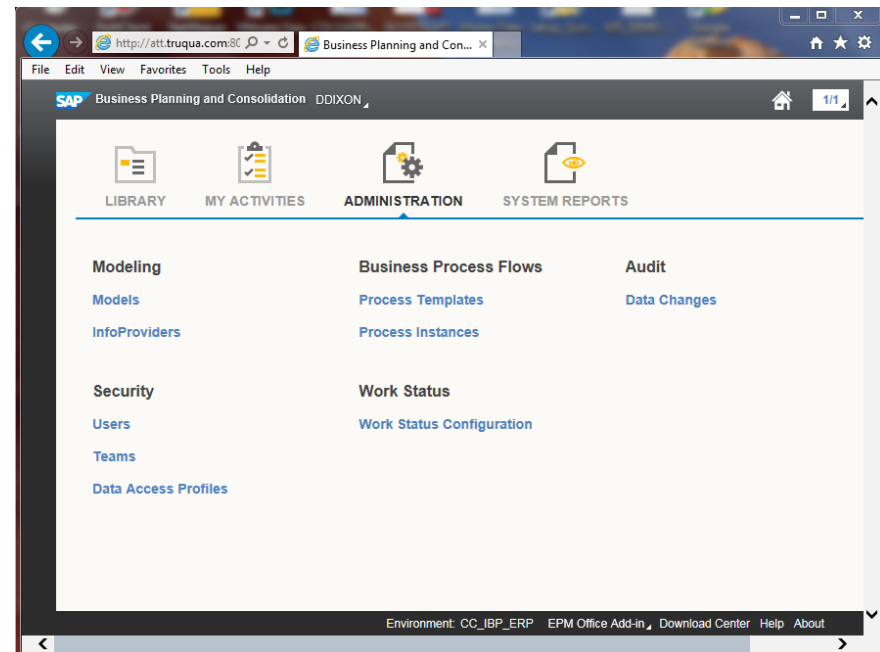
http://att.truqua.com:80
Business Planning and Con... ×

File Edit View Favorites Tools Help

SAP Business Planning and Consolidation DDIXON

1/1

LIBRARY MY ACTIVITIES ADMINISTRATION SYSTEM REPORTS

Modeling
Models
InfoProviders

Security
Users
Teams
Data Access Profiles

Business Process Flows
Process Templates
Process Instances

Work Status
Work Status Configuration

Audit
Data Changes

Environment: CC_IBP_ERP EPM Office Add-in Download Center Help About